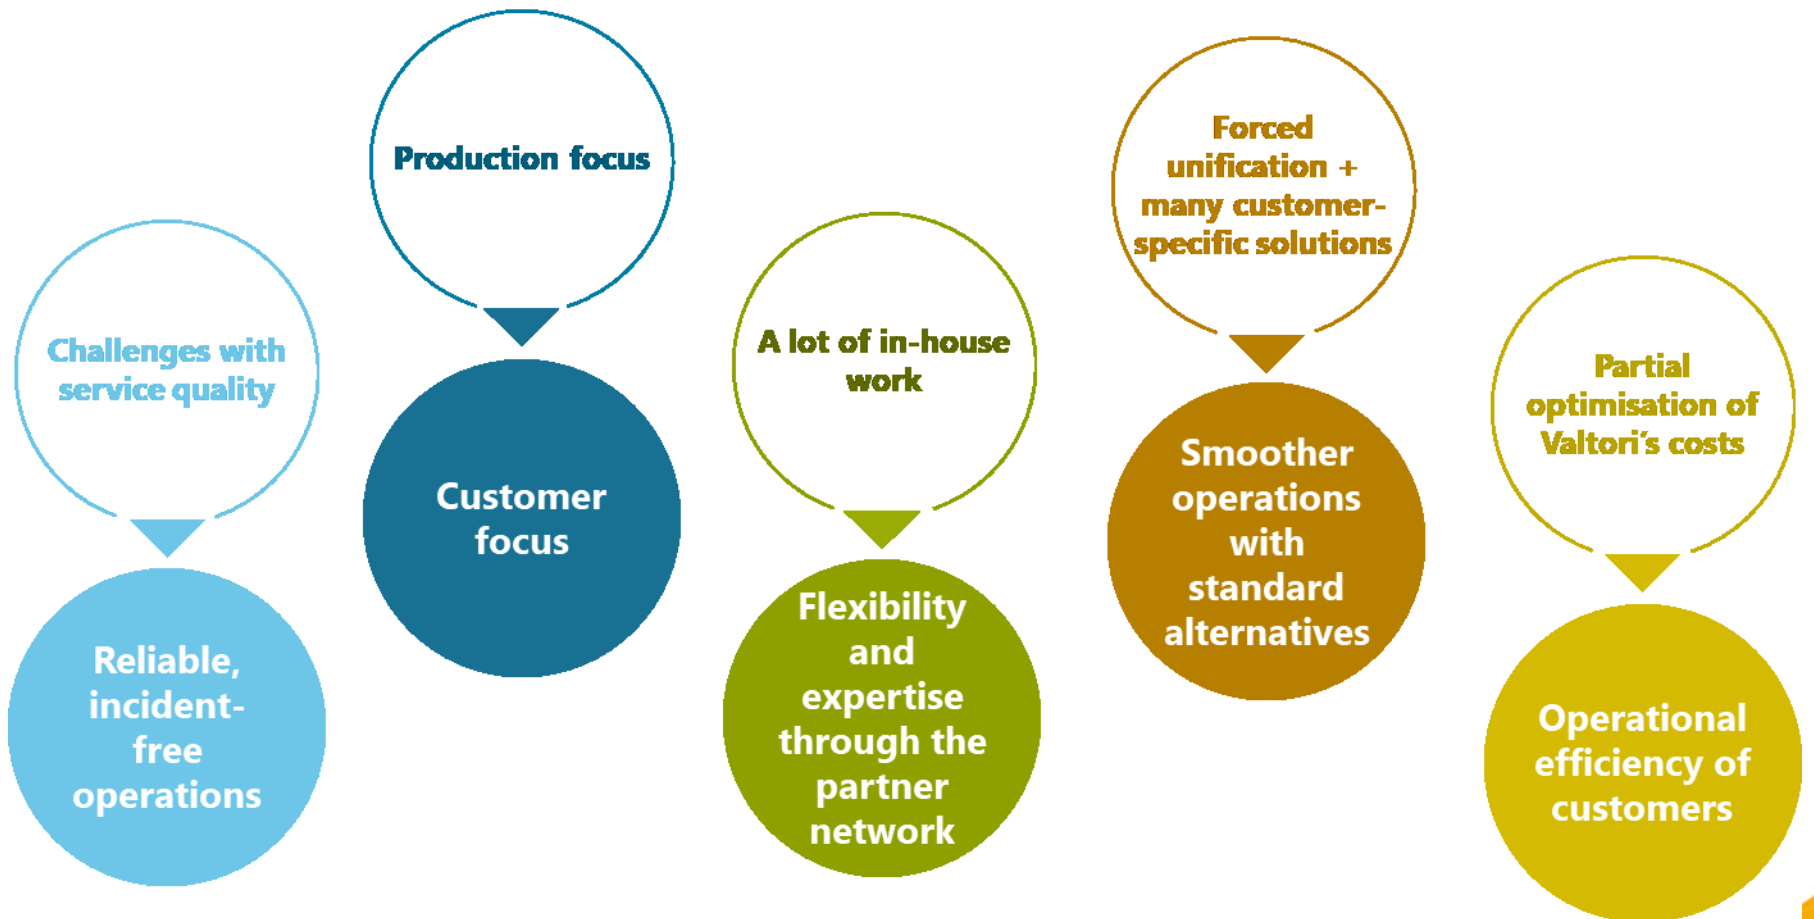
Challenges with service quality

Reliable, incident-free operations

Production focus

Customer focus

A lot of in-house work

Flexibility and expertise through the partner network

Forced unification + many customer-specific solutions

Smoother operations with standard alternatives

Partial optimisation of Valtori's costs

Operational efficiency of customers